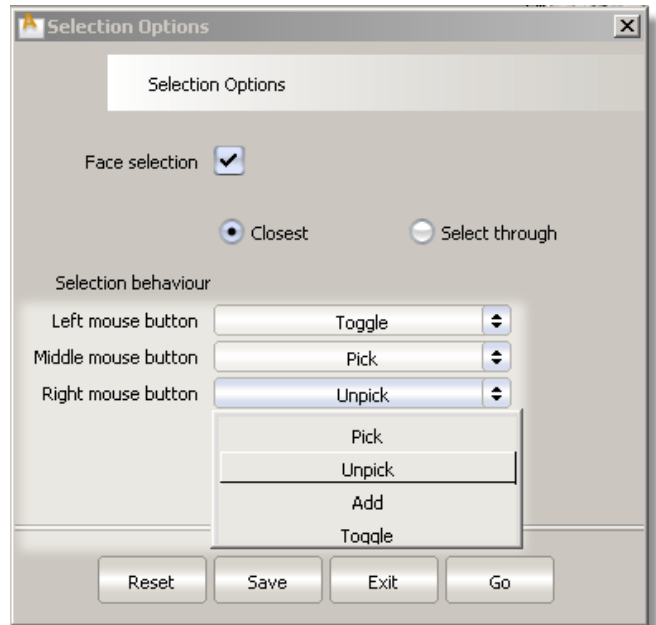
Selection Options

Selection Options

Face selection

Closest

Select through

Selection behaviour

Left mouse button
Toggle

Middle mouse button
Pick

Right mouse button
Unpick

Pick
Unpick
Add
Toggle

Reset
Save
Exit
Go